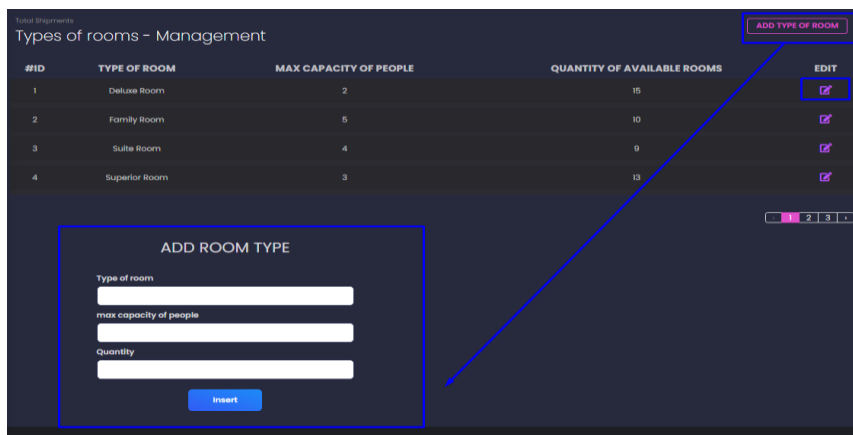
Total Shipments
Types of rooms - Management

ADD TYPE OF ROOM

| #ID | TYPE OF ROOM | MAX CAPACITY OF PEOPLE | QUANTITY OF AVAILABLE ROOMS | EDIT |
|---|---|---|---|---|
| 1 | Deluxe Room | 2 | 15 | |
| 2 | Family Room | 5 | 10 | |
| 3 | Suite Room | 4 | 9 | |
| 4 | Superior Room | 3 | 13 | |

‹ 1 2 3 ›

ADD ROOM TYPE

Type of room

max capacity of people

Quantity

Insert